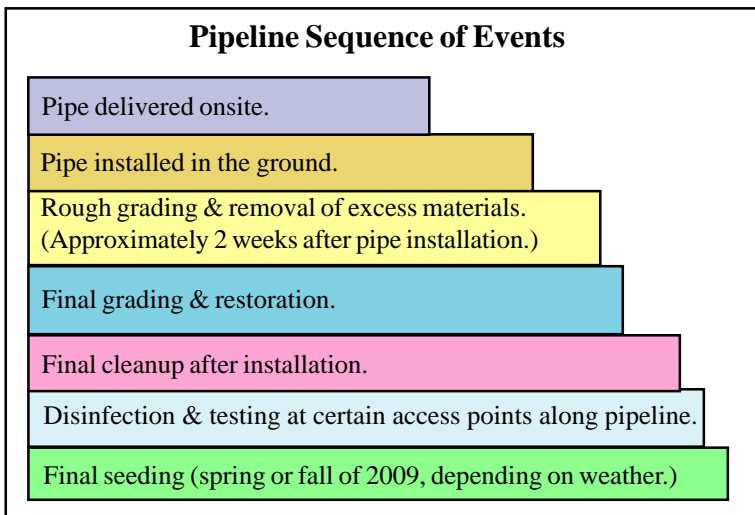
Pipeline Sequence of Events

Pipe delivered onsite.

Pipe installed in the ground.

Rough grading & removal of excess materials. (Approximately 2 weeks after pipe installation.)

Final grading & restoration.

Final cleanup after installation.

Disinfection & testing at certain access points along pipeline.

Final seeding (spring or fall of 2009, depending on weather.)